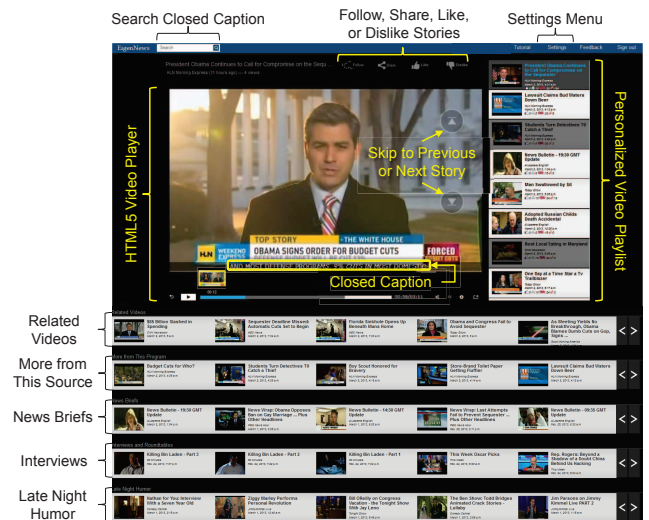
Search Closed Caption

Follow, Share, Like, or Dislike Stories

Settings Menu

EigenNews Search

Tutorial Settings Feedback Sign out

President Obama Continues to Call for Compromise on the Sequ...

Follow Share Like Dislike

HTML5 Video Player

Skip to Previous or Next Story

Personalized Video Playlist

TOP STORY - THE WHITE HOUSE

OBAMA SIGNS ORDER FOR BUDGET CUTS

HLN WEEKEND EXPRESS

FORCED

Closed Caption

President Obama Continues to Call for Compromise on the Sequester

Lawsuit Claims Bud Waters Down Beer

Students Turn Detectives To Catch a Thief

News Bulletin - 19:30 GMT Update

Man Swallowed by Sil

Adopted Russian Childs Death Accidental

Best Local Living in Maryland

One Day at a Time Star a Tv Trailblazer

Related Videos

Related Videos

$85 Billion Slashed in Spending

Sequester Deadline Missed; Automatic Cuts Set to Begin

Florida Sinkhole Opens Up Beneath Home

Obama and Congress Fail to Avoid Sequester

As Meeting Yields No Breakthrough, Obama Blames Bumb Cuts on Gop, Signs...

More from This Program

More from This Source

Budget Cuts for Who?

Students Turn Detectives To Catch a Thief!

Boy Scout Honored for Bravery

Store-Brand Toilet Paper Getting Puffier

Lawsuit Claims Bud Waters Down Beer

News Briefs

News Briefs

News Bulletin - 19:30 GMT Update

News Wrap: Obama Opposes Ban on Gay Marriage ... Plus Other Headlines

News Bulletin - 14:30 GMT Update

News Wrap: Last Attempts Fail to Prevent Sequester ... Plus Other Headlines

News Bulletin - 09:35 GMT Update

Interviews and Roundtables

Interviews

Killing Bin Laden - Part 3

Killing Bin Laden - Part 2

Killing Bin Laden - Part 1

This Week Oscar Picks

Rep. Rogers: Beyond a Shadow of a Doubt China Behind Us Hacking

Late Night Humor

Late Night Humor

Nathan for You Interview With a Seven Year Old

Ziggy Marley Performs Personal Revolution

Bill OReilly on Congress Vacation - the Tonight Show With Jay Leno

The Ben Show: Todd Bridges Animated Crack Stories - Lullaby

Jim Parsons on Jimmy Kimmel Live PART 2